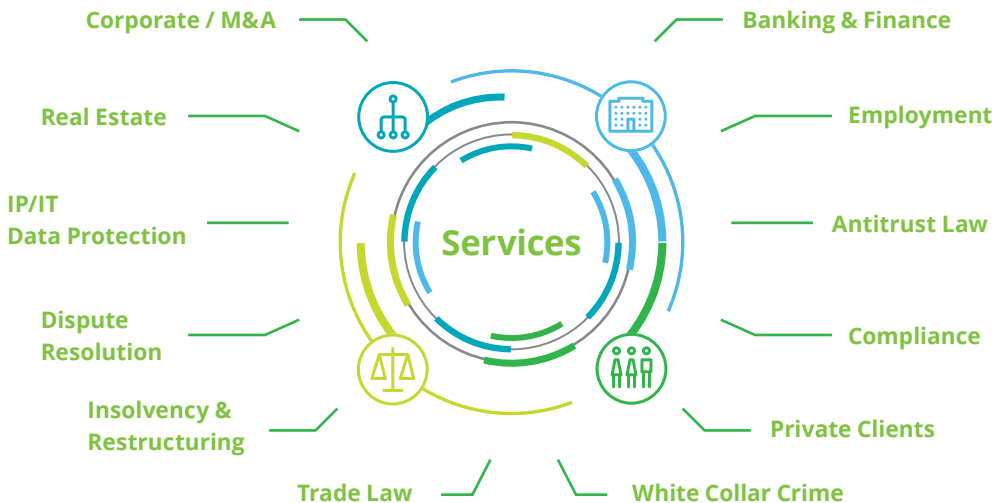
Corporate / M&A

Banking & Finance

Real Estate

Employment

IP/IT
Data Protection

Antitrust Law

Services

Dispute
Resolution

Compliance

Insolvency &
Restructuring

Private Clients

Trade Law

White Collar Crime